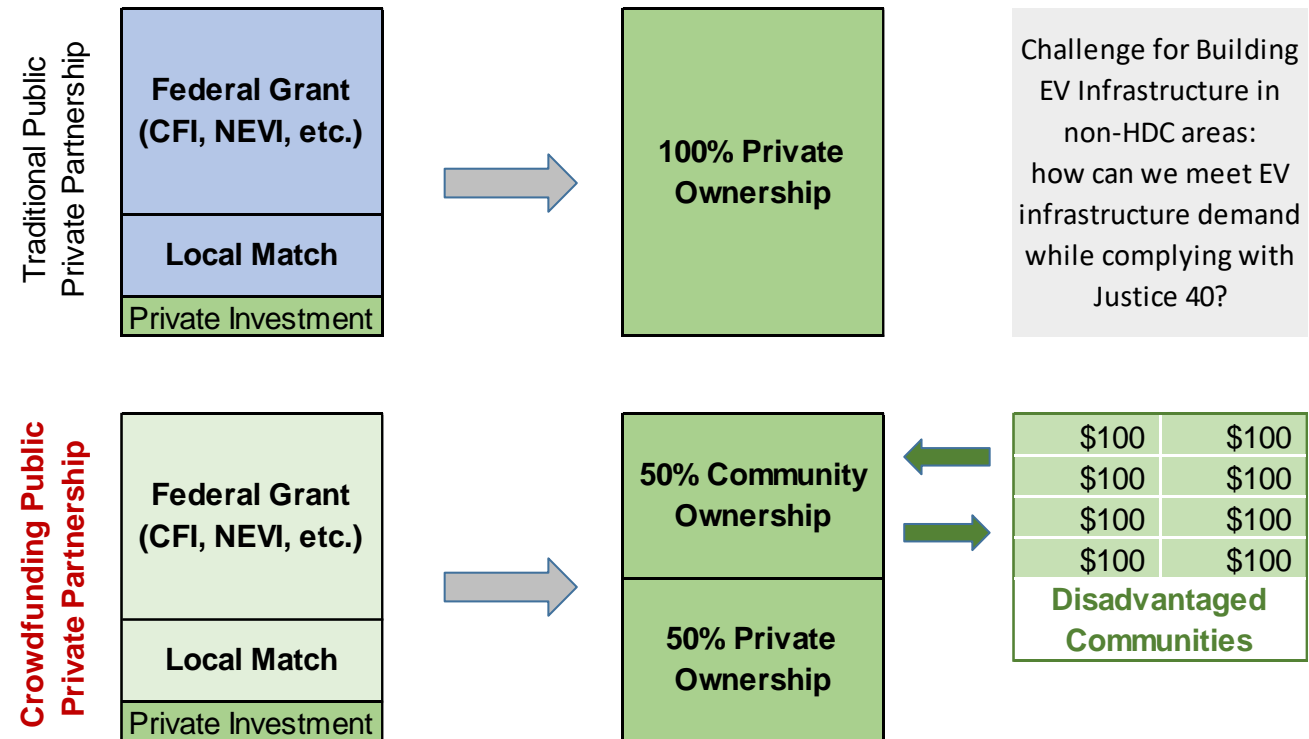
Traditional Public Private Partnership

Federal Grant (CFI, NEVI, etc.)

Local Match

Private Investment

100% Private Ownership

Challenge for Building EV Infrastructure in non-HDC areas: how can we meet EV infrastructure demand while complying with Justice 40?

Crowdfunding Public Private Partnership

Federal Grant (CFI, NEVI, etc.)

Local Match

Private Investment

50% Community Ownership

50% Private Ownership

| $100 | $100 |
|---|---|
| $100 | $100 |
| $100 | $100 |
| $100 | $100 |

Disadvantaged Communities